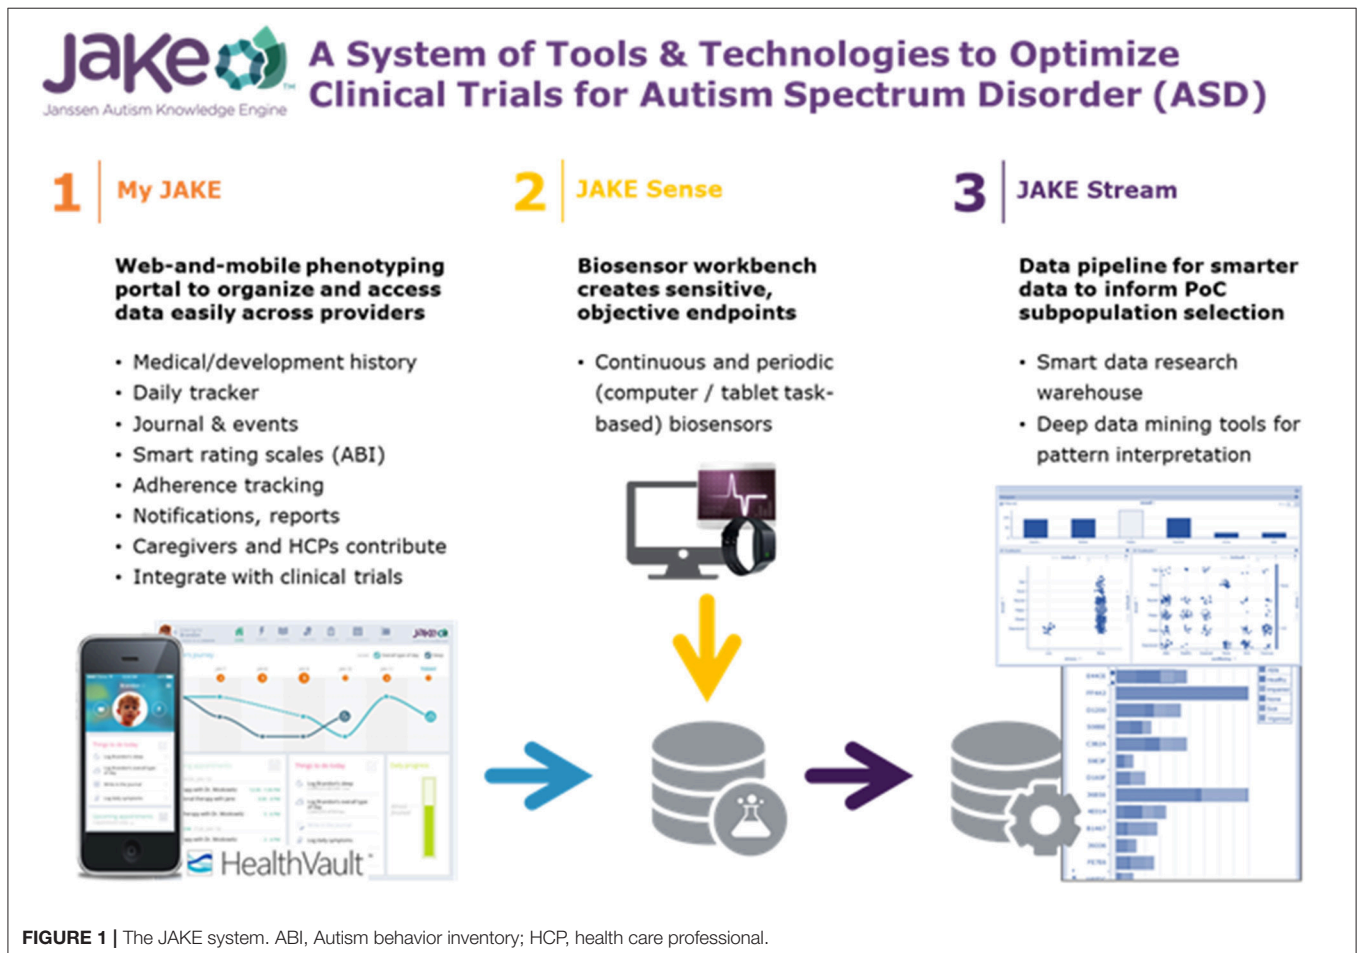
JAKE™
Janssen Autism Knowledge Engine

A System of Tools & Technologies to Optimize Clinical Trials for Autism Spectrum Disorder (ASD)

1 My JAKE

Web-and-mobile phenotyping portal to organize and access data easily across providers

• Medical/development history
• Daily tracker
• Journal & events
• Smart rating scales (ABI)
• Adherence tracking
• Notifications, reports
• Caregivers and HCPs contribute
• Integrate with clinical trials

2 JAKE Sense

Biosensor workbench creates sensitive, objective endpoints

• Continuous and periodic (computer / tablet task-based) biosensors

3 JAKE Stream

Data pipeline for smarter data to inform PoC subpopulation selection

• Smart data research warehouse
• Deep data mining tools for pattern interpretation

HealthVault

FIGURE 1 | The JAKE system. ABI, Autism behavior inventory; HCP, health care professional.